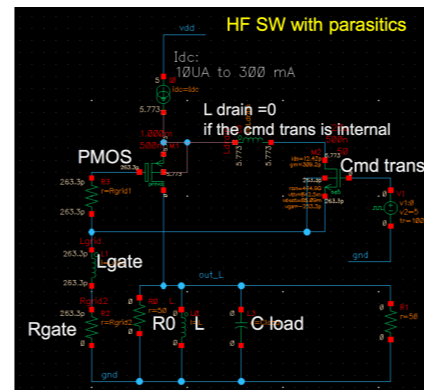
HF SW with parasitics

vdd

Idc:
10UA to 300 mA

5.773

L drain =0
if the cmd trans is internal

1.000m

PMOS

5.773

Cmd trans

263.3p

R3
r=Rgrid1

263.3p

263.3p

Lgate

263.3p

out_L

Rgrid2

R2
r=Rgrid2

Rgate

R0

L

C load

r=50

P1
r=50

gnd

gnd